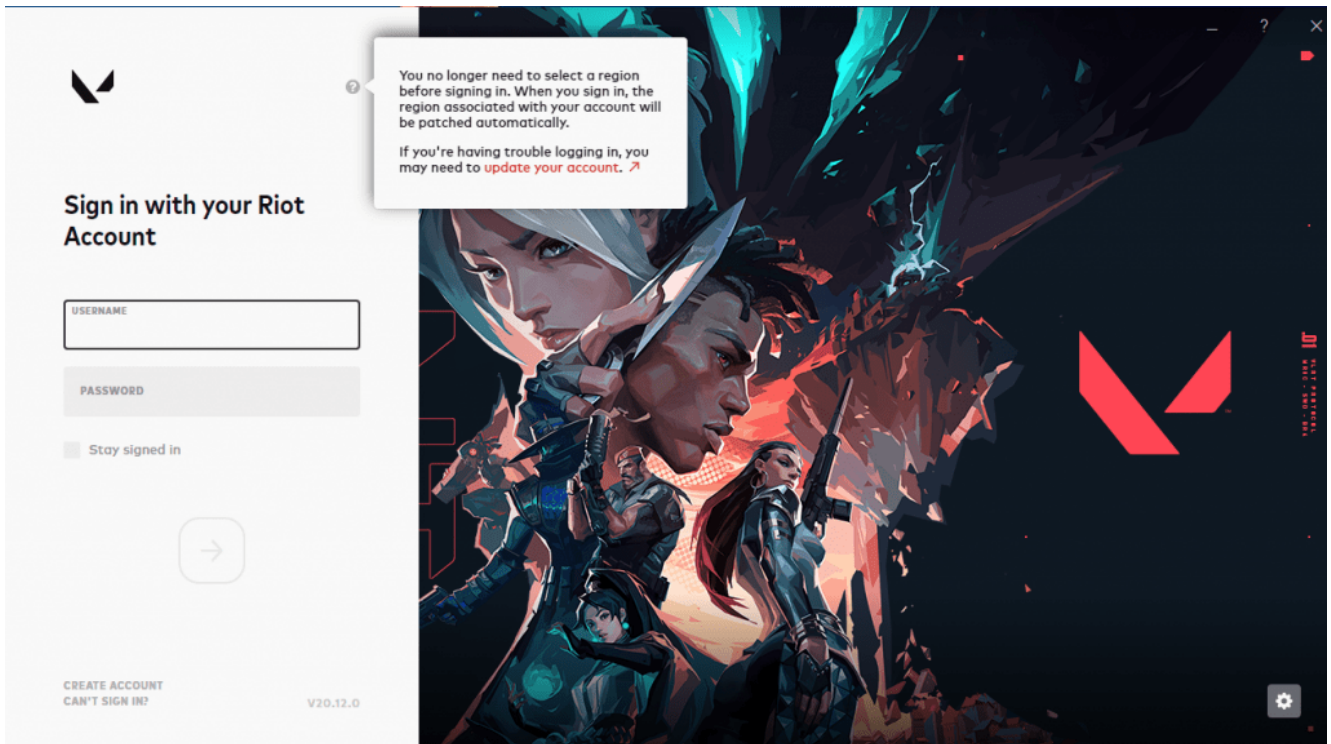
You no longer need to select a region before signing in. When you sign in, the region associated with your account will be patched automatically.

If you're having trouble logging in, you may need to update your account. ↗

Sign in with your Riot Account

USERNAME

PASSWORD

Stay signed in

CREATE ACCOUNT
CAN'T SIGN IN?

V20.12.0

?